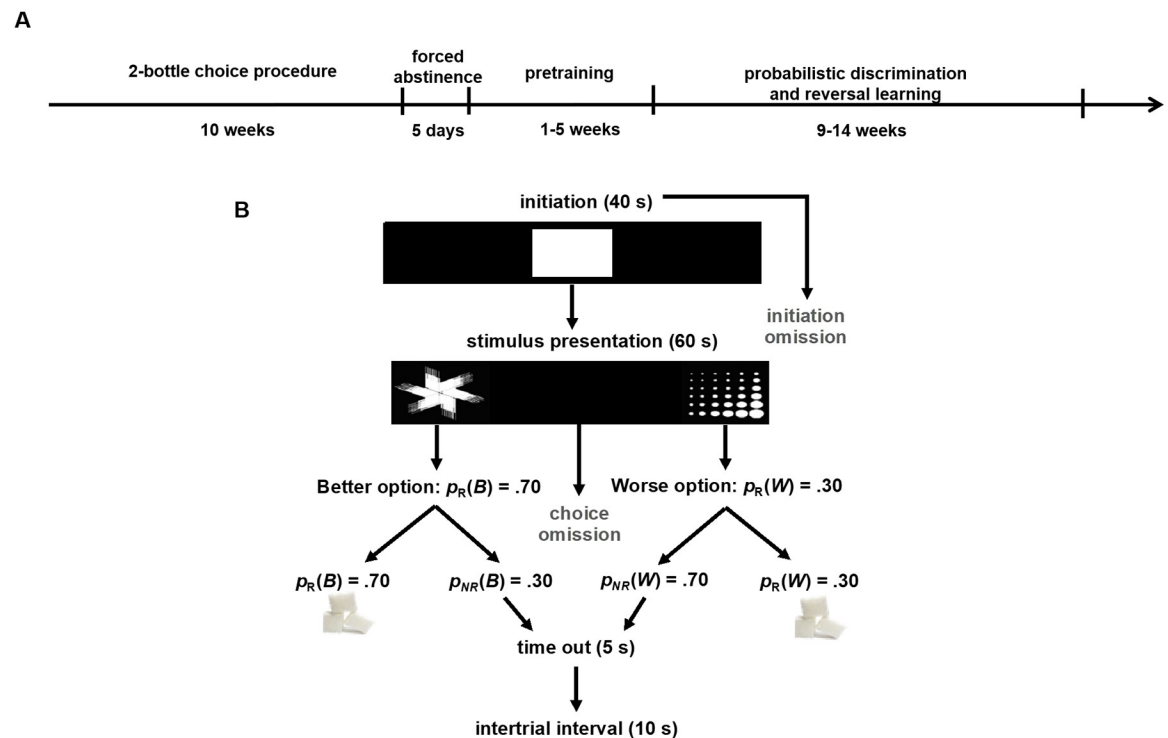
A

2-bottle choice procedure

forced abstinence

pretraining

probabilistic discrimination and reversal learning

10 weeks

5 days

1-5 weeks

9-14 weeks

B

initiation (40 s)

initiation omission

stimulus presentation (60 s)

Better option: $p_R(B)$ = .70

choice omission

Worse option: $p_R(W)$ = .30

$p_R(B)$ = .70

$p_{NR}(B)$ = .30

$p_{NR}(W)$ = .70

$p_R(W)$ = .30

time out (5 s)

intertrial interval (10 s)